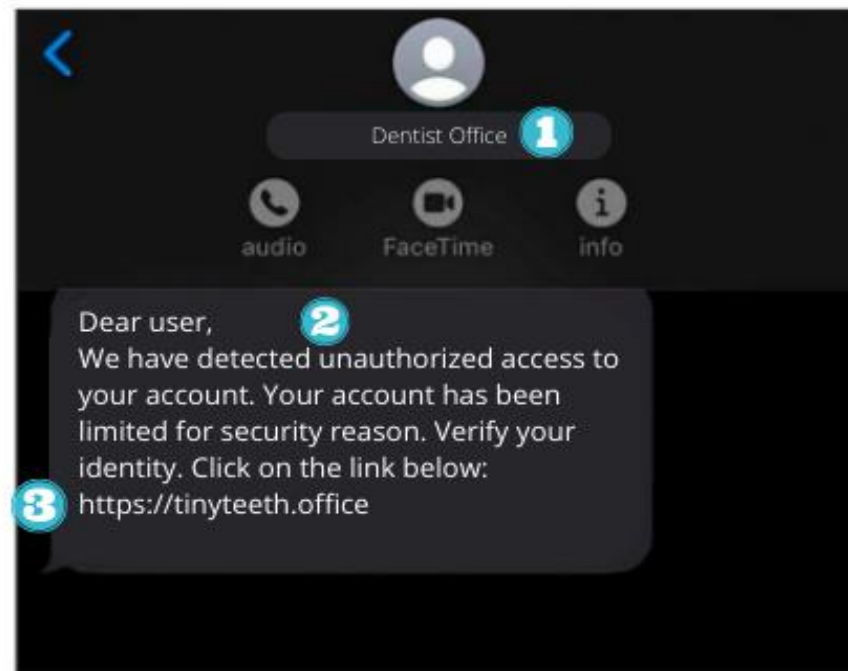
Dentist Office 1

audio FaceTime info

Dear user, 2
We have detected unauthorized access to your account. Your account has been limited for security reason. Verify your identity. Click on the link below:
3 https://tinyteeth.office